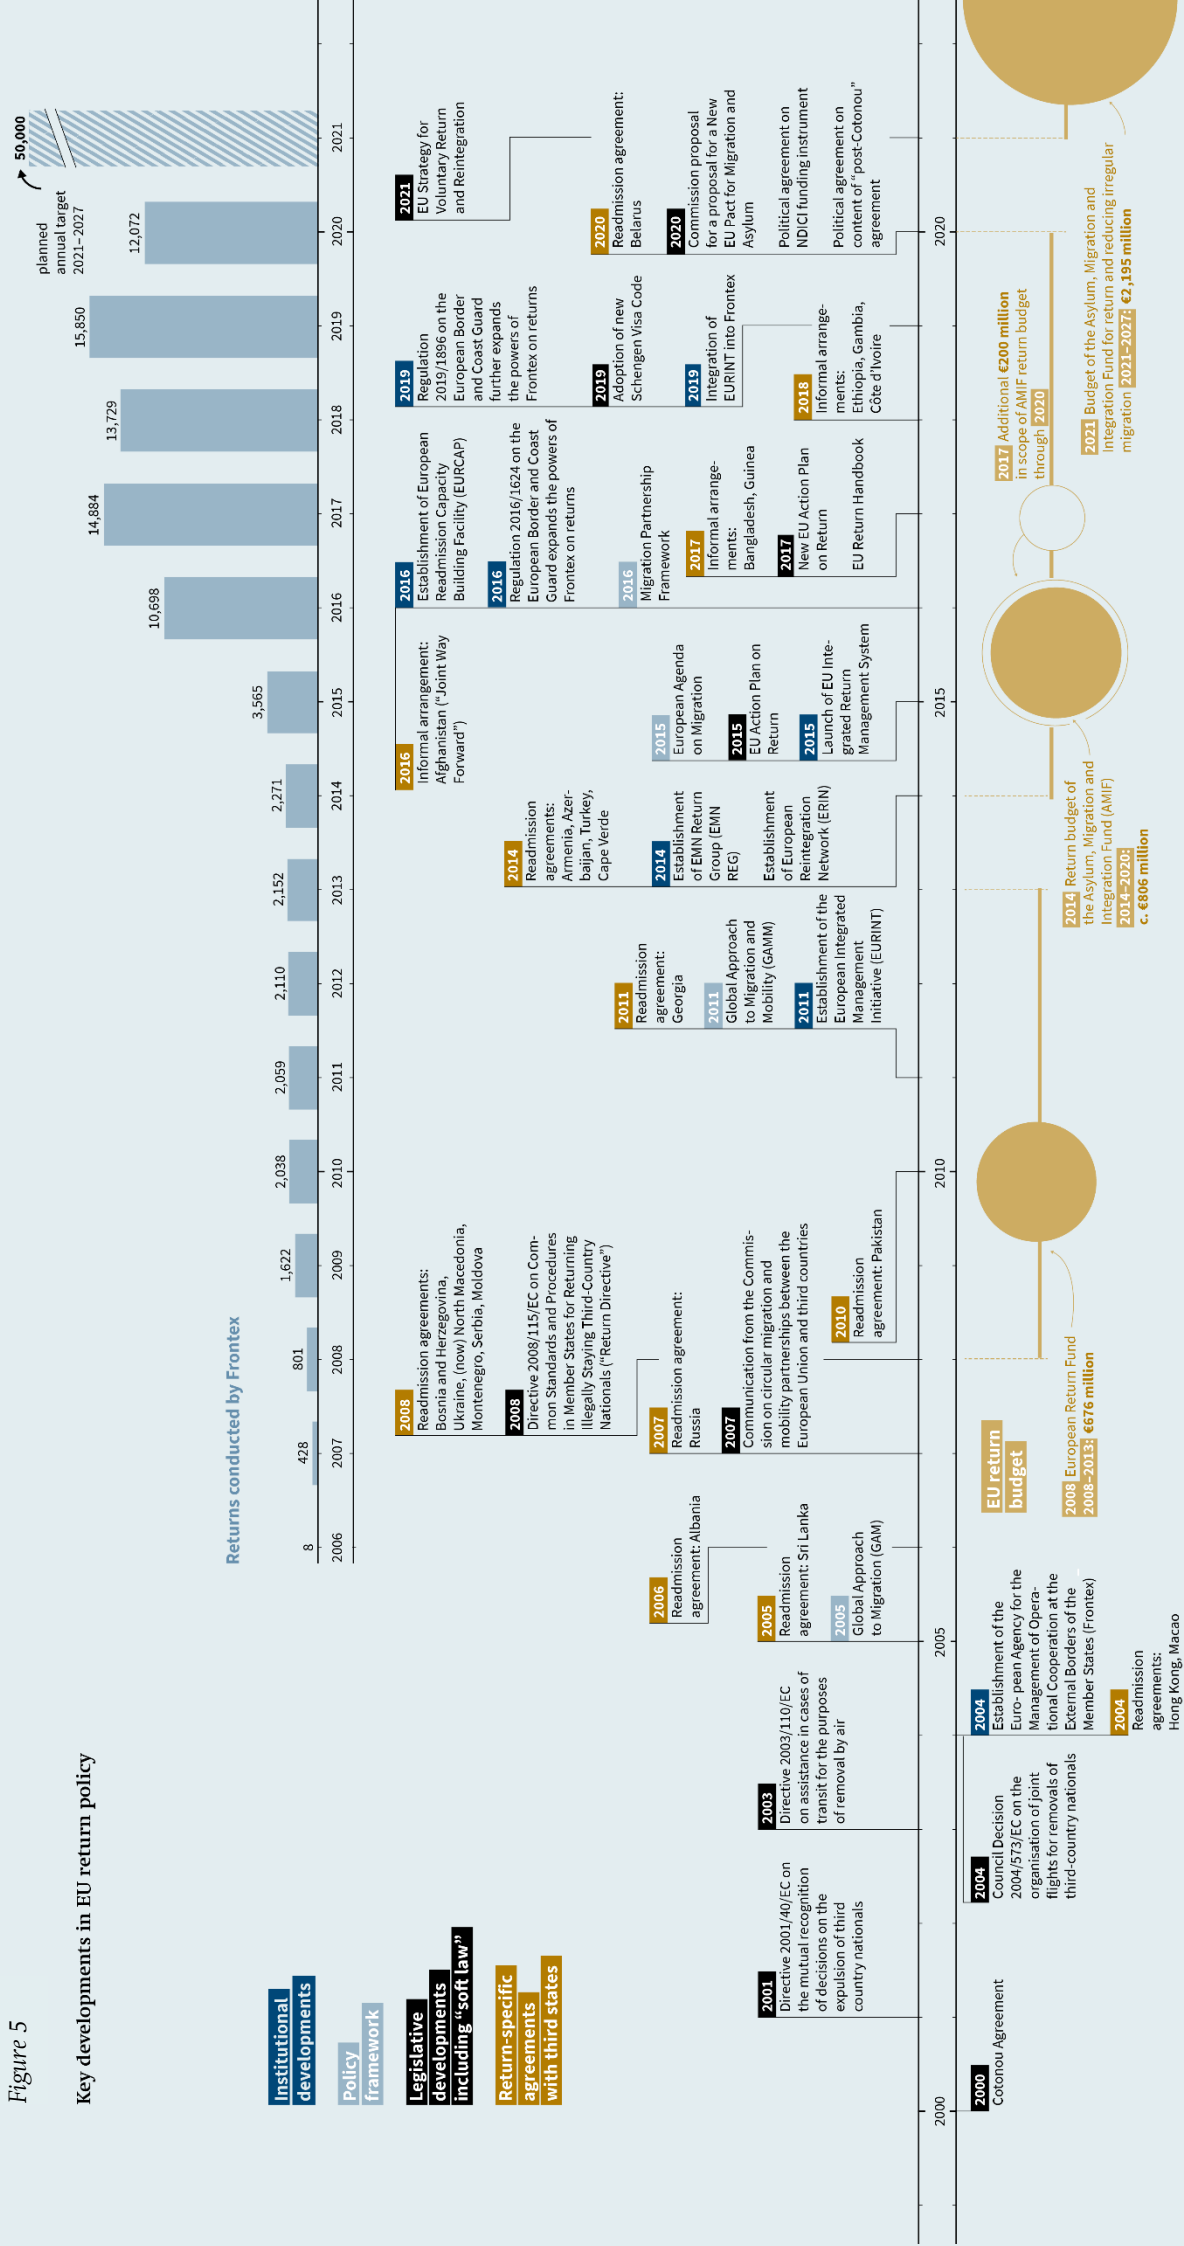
Figure 5

Key developments in EU return policy

Institutional developments

Policy framework

Legislative developments including "soft law"

Return-specific agreements with third states

Returns conducted by Frontex

| Year | Returns |
|---|---|
| 2006 | 8 |
| 2007 | 428 |
| 2008 | 801 |
| 2009 | 1,622 |
| 2010 | 2,038 |
| 2011 | 2,059 |
| 2012 | 2,110 |
| 2013 | 2,152 |
| 2014 | 2,271 |
| 2015 | 3,565 |
| 2016 | 10,698 |
| 2017 | 14,884 |
| 2018 | 13,729 |
| 2019 | 15,850 |
| 2020 | 12,072 |
| 2021 | |

planned annual target 2021–2027 50,000

2000 Cotonou Agreement

2001 Directive 2001/40/EC on the mutual recognition of decisions on the expulsion of third country nationals

2003 Directive 2003/110/EC on assistance in cases of transit for the purposes of removal by air

2004 Council Decision 2004/573/EC on the organisation of joint flights for removals of third-country nationals

2004 Establishment of the Euro- pean Agency for the Management of Operational Cooperation at the External Borders of the Member States (Frontex)

2004 Readmission agreements: Hong Kong, Macao

2005 Readmission agreement: Sri Lanka

2005 Global Approach to Migration (GAM)

2006 Readmission agreement: Albania

2007 Readmission agreement: Russia

2007 Communication from the Commission on circular migration and mobility partnerships between the European Union and third countries

2008 Readmission agreements: Bosnia and Herzegovina, Ukraine, (now) North Macedonia, Montenegro, Serbia, Moldova

2008 Directive 2008/115/EC on Common Standards and Procedures in Member States for Returning Illegally Staying Third-Country Nationals ("Return Directive")

2010 Readmission agreement: Pakistan

2011 Readmission agreement: Georgia

2011 Global Approach to Migration and Mobility (GAMM)

2011 Establishment of the European Integrated Management Initiative (EURINT)

2014 Readmission agreements: Armenia, Azerbaijan, Turkey, Cape Verde

2014 Establishment of EMN Return Group (EMN REG)

Establishment of European Reintegration Network (ERIN)

2015 European Agenda on Migration

2015 EU Action Plan on Return

2015 Launch of EU Integrated Return Management System

2016 Informal arrangement: Afghanistan ("Joint Way Forward")

2016 Establishment of European Readmission Capacity Building Facility (EURCAP)

2016 Regulation 2016/1624 on the European Border and Coast Guard expands the powers of Frontex on returns

2016 Migration Partnership Framework

2017 Informal arrangements: Bangladesh, Guinea

2017 New EU Action Plan on Return

EU Return Handbook

2018 Informal arrangements: Ethiopia, Gambia, Côte d'Ivoire

2019 Regulation 2019/1896 on the European Border and Coast Guard further expands the powers of Frontex on returns

2019 Adoption of new Schengen Visa Code

2019 Integration of EURINT into Frontex

2020 Readmission agreement: Belarus

2020 Commission proposal for a proposal for a New EU Pact for Migration and Asylum

Political agreement on NDICI funding instrument

Political agreement on content of "post-Cotonou" agreement

2021 EU Strategy for Voluntary Return and Reintegration

EU return budget

2008 European Return Fund 2008–2013: €676 million

2014 Return budget of the Asylum, Migration and Integration Fund (AMIF) 2014–2020: c. €806 million

2017 Additional €200 million in scope of AMIF return budget through 2020

2021 Budget of the Asylum, Migration and Integration Fund for return and reducing irregular migration 2021–2027: €2,195 million

2000 2005 2010 2015 2020